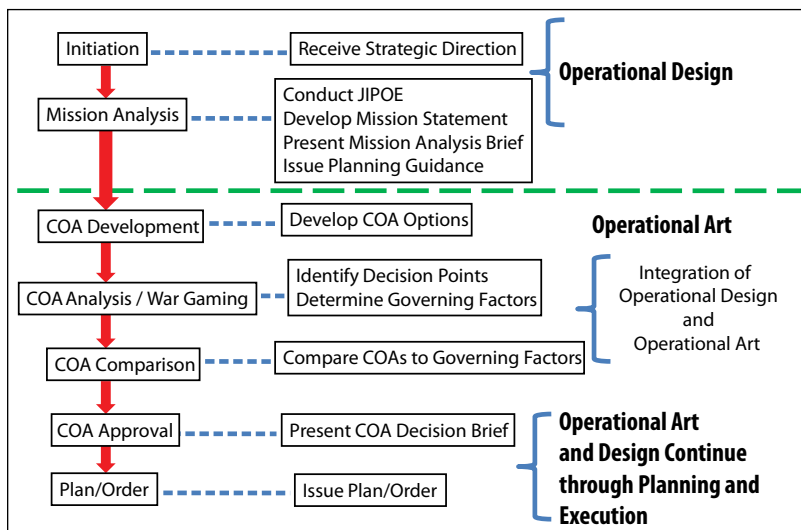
Initiation

Receive Strategic Direction

Operational Design

Mission Analysis

Conduct JIPOE
Develop Mission Statement
Present Mission Analysis Brief
Issue Planning Guidance

COA Development

Develop COA Options

Operational Art

COA Analysis / War Gaming

Identify Decision Points
Determine Governing Factors

Integration of Operational Design and Operational Art

COA Comparison

Compare COAs to Governing Factors

COA Approval

Present COA Decision Brief

Operational Art and Design Continue through Planning and Execution

Plan/Order

Issue Plan/Order